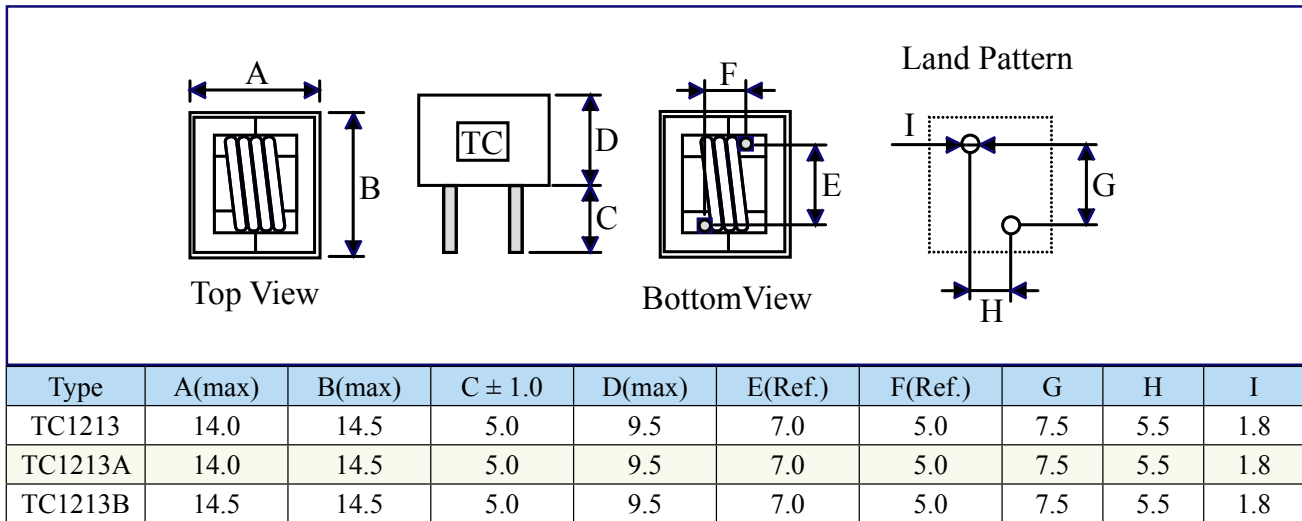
A

B

Top View

TC

D

C

F

E

BottomView

Land Pattern

I

G

H

| Type | A(max) | B(max) | C ± 1.0 | D(max) | E(Ref.) | F(Ref.) | G | H | I |
|---|---|---|---|---|---|---|---|---|---|
| TC1213 | 14.0 | 14.5 | 5.0 | 9.5 | 7.0 | 5.0 | 7.5 | 5.5 | 1.8 |
| TC1213A | 14.0 | 14.5 | 5.0 | 9.5 | 7.0 | 5.0 | 7.5 | 5.5 | 1.8 |
| TC1213B | 14.5 | 14.5 | 5.0 | 9.5 | 7.0 | 5.0 | 7.5 | 5.5 | 1.8 |